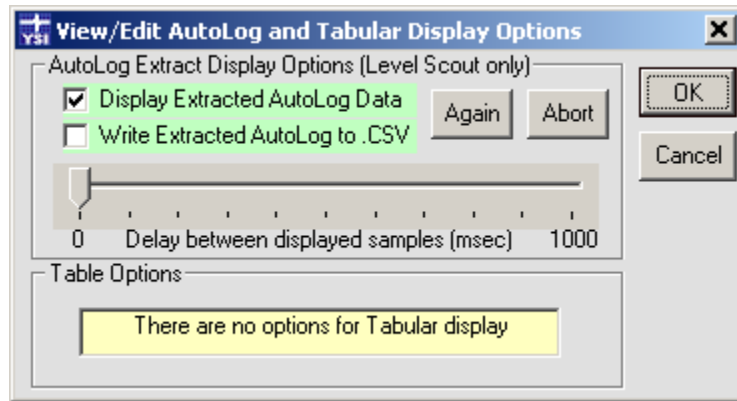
YSI View/Edit AutoLog and Tabular Display Options

AutoLog Extract Display Options (Level Scout only)

☑ Display Extracted AutoLog Data

☐ Write Extracted AutoLog to .CSV

Again

Abort

OK

Cancel

0 Delay between displayed samples (msec) 1000

Table Options

There are no options for Tabular display